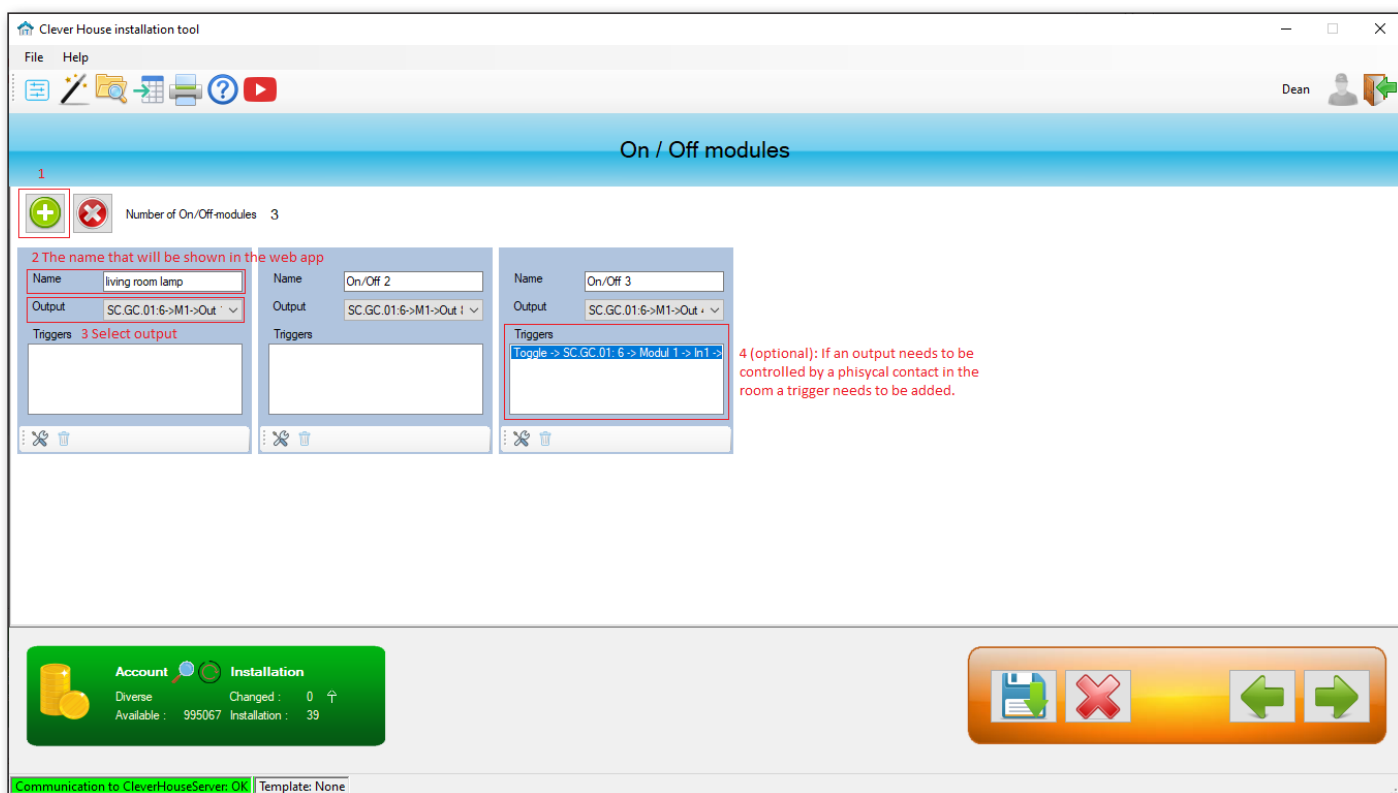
Clever House installation tool

File Help

Dean

On / Off modules

1

Number of On/Off-modules 3

2 The name that will be shown in the web app

Name living room lamp
Output SC.GC.01:6->M1->Out
Triggers 3 Select output

Name On/Off 2
Output SC.GC.01:6->M1->Out
Triggers

Name On/Off 3
Output SC.GC.01:6->M1->Out
Triggers
Toggle -> SC.GC.01: 6 -> Modul 1 -> In1 ->

4 (optional): If an output needs to be controlled by a phisycal contact in the room a trigger needs to be added.

Account Installation
Diverse Changed : 0
Available : 995067 Installation : 39

Communication to CleverHouseServer: OK Template: None